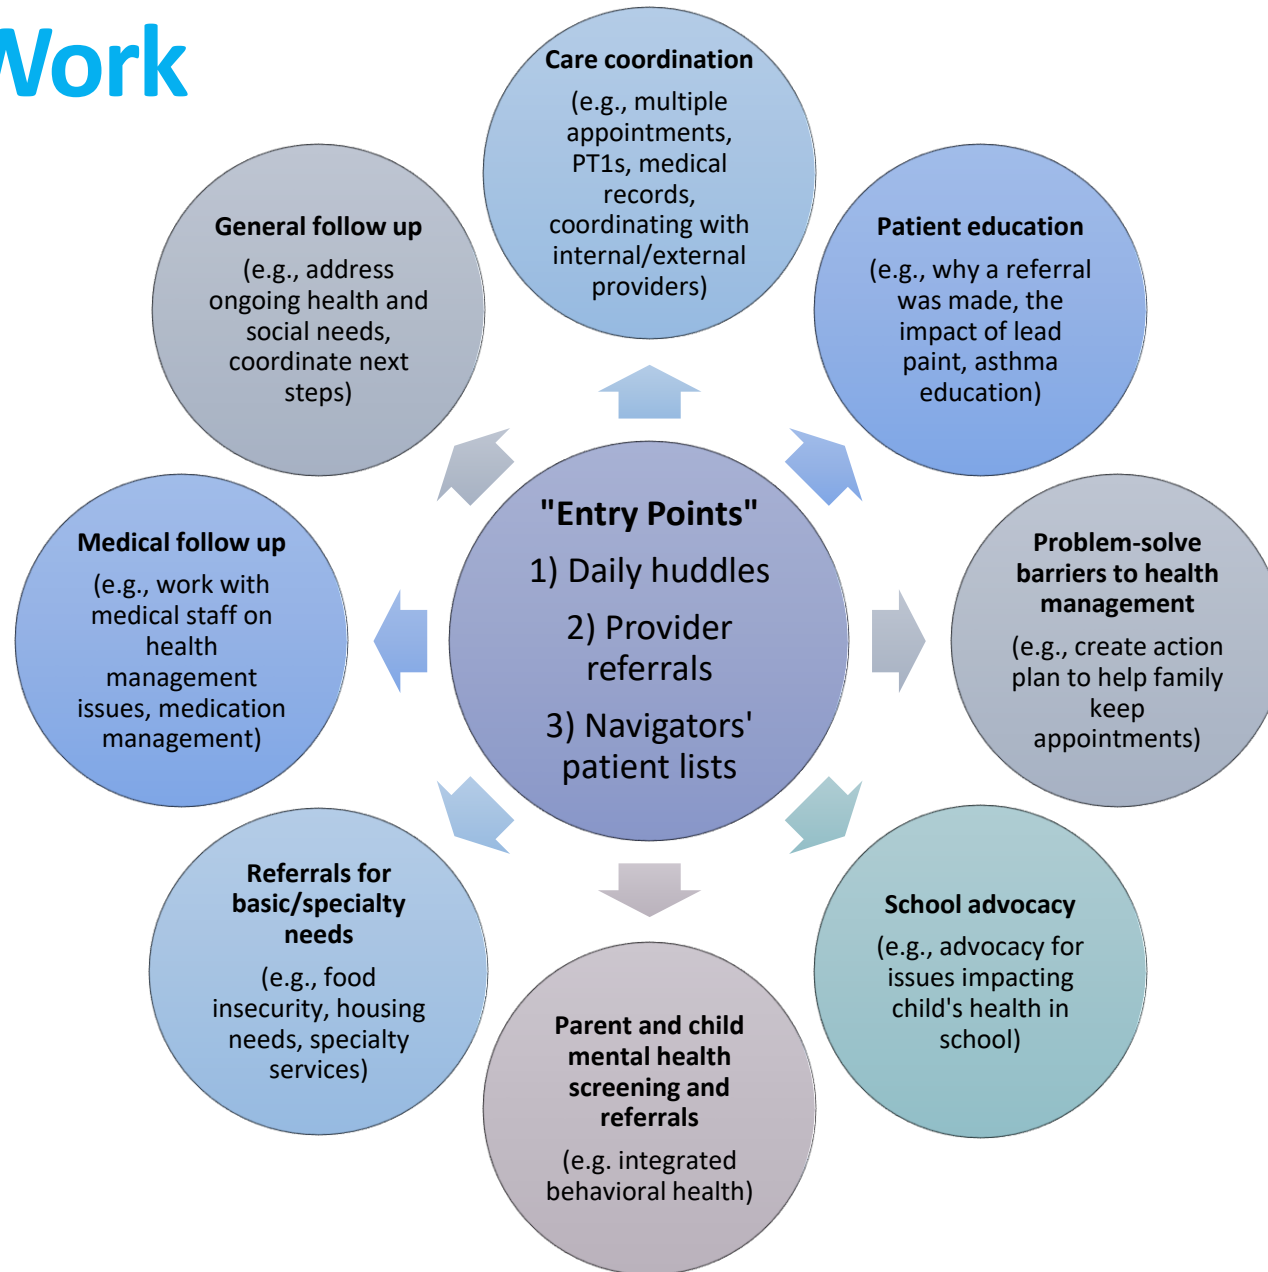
Work

"Entry Points"

1) Daily huddles

2) Provider referrals

3) Navigators' patient lists

Care coordination

(e.g., multiple appointments, PT1s, medical records, coordinating with internal/external providers)

Patient education

(e.g., why a referral was made, the impact of lead paint, asthma education)

Problem-solve barriers to health management

(e.g., create action plan to help family keep appointments)

School advocacy

(e.g., advocacy for issues impacting child's health in school)

Parent and child mental health screening and referrals

(e.g. integrated behavioral health)

Referrals for basic/specialty needs

(e.g., food insecurity, housing needs, specialty services)

Medical follow up

(e.g., work with medical staff on health management issues, medication management)

General follow up

(e.g., address ongoing health and social needs, coordinate next steps)